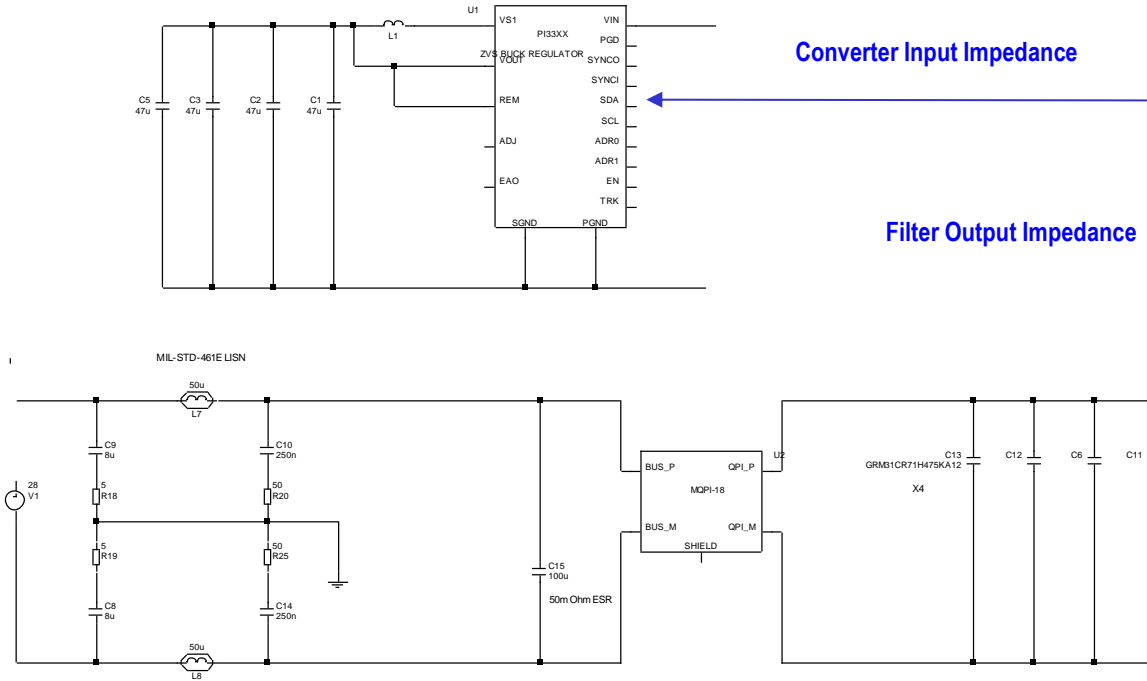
U1
VS1
PI33XX
VIN
L1
ZVS BUCK REGULATOR
PGD
VOUT
SYNCO
SYNCI
C5 47u
C3 47u
C2 47u
C1 47u
REM
SDA
SCL
ADJ
ADR0
ADR1
EAO
EN
TRK
SGND
PGND

Converter Input Impedance

Filter Output Impedance

MIL-STD-461E LISN

50u
L7
C9 8u
5 R18
5 R19
C8 8u
C10 250n
50 R20
50 R25
C14 250n
50u
L8
28 V1
C15 100u
50m Ohm ESR
BUS_P
QPI_P
U2
MQPI-18
BUS_M
QPI_M
SHIELD
C13
GRM31CR71H475KA12
X4
C12
C6
C11